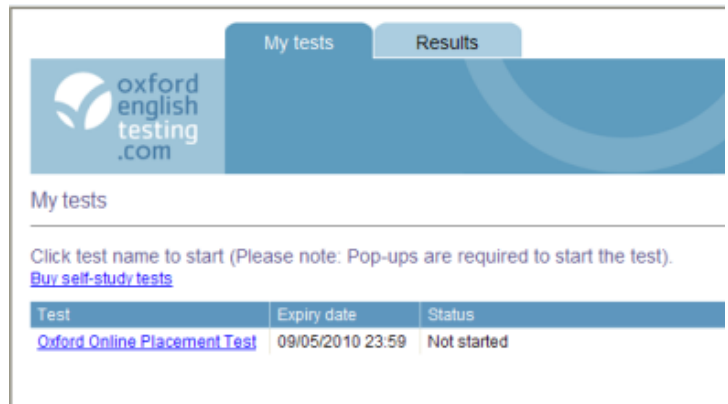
My tests

Results

oxford english testing .com

My tests

Click test name to start (Please note: Pop-ups are required to start the test).
Buy self-study tests

| Test | Expiry date | Status |
|---|---|---|
| Oxford Online Placement Test | 09/05/2010 23:59 | Not started |